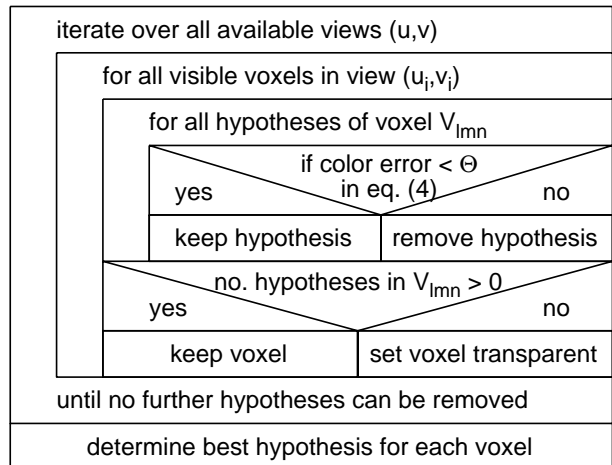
iterate over all available views (u,v)

for all visible voxels in view $(u_i,v_i)$

for all hypotheses of voxel $V_{lmn}$

if color error < $\Theta$ in eq. (4)

yes

no

keep hypothesis

remove hypothesis

no. hypotheses in $V_{lmn} > 0$

yes

no

keep voxel

set voxel transparent

until no further hypotheses can be removed

determine best hypothesis for each voxel